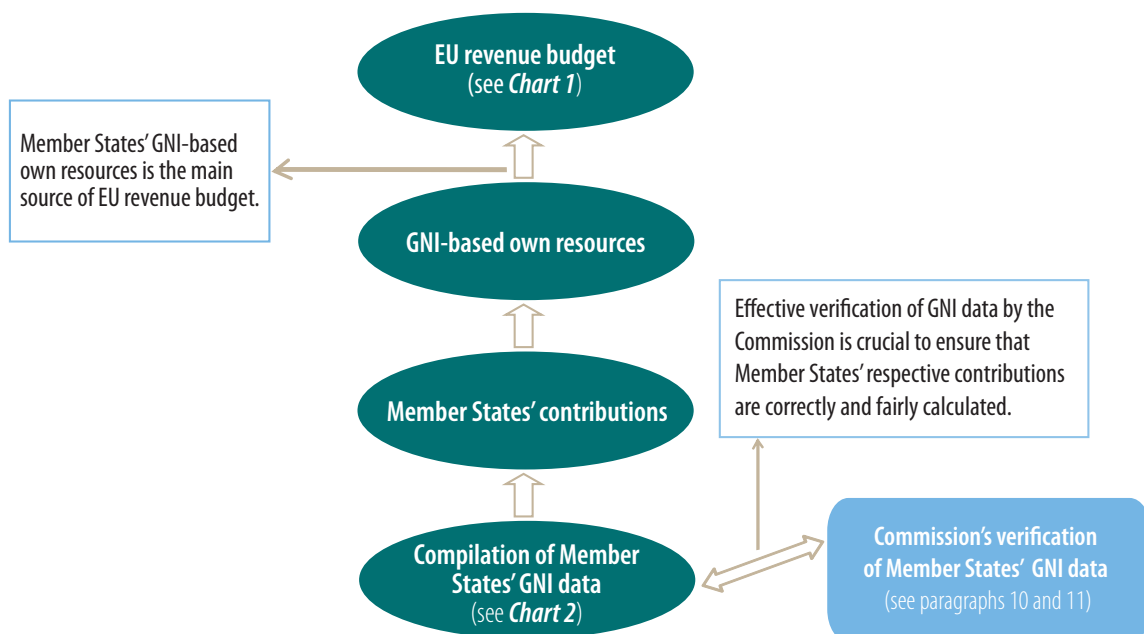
EU revenue budget
(see *Chart 1*)

Member States' GNI-based own resources is the main source of EU revenue budget.

GNI-based own resources

Effective verification of GNI data by the Commission is crucial to ensure that Member States' respective contributions are correctly and fairly calculated.

Member States' contributions

Compilation of Member States' GNI data
(see *Chart 2*)

Commission's verification of Member States' GNI data
(see paragraphs 10 and 11)